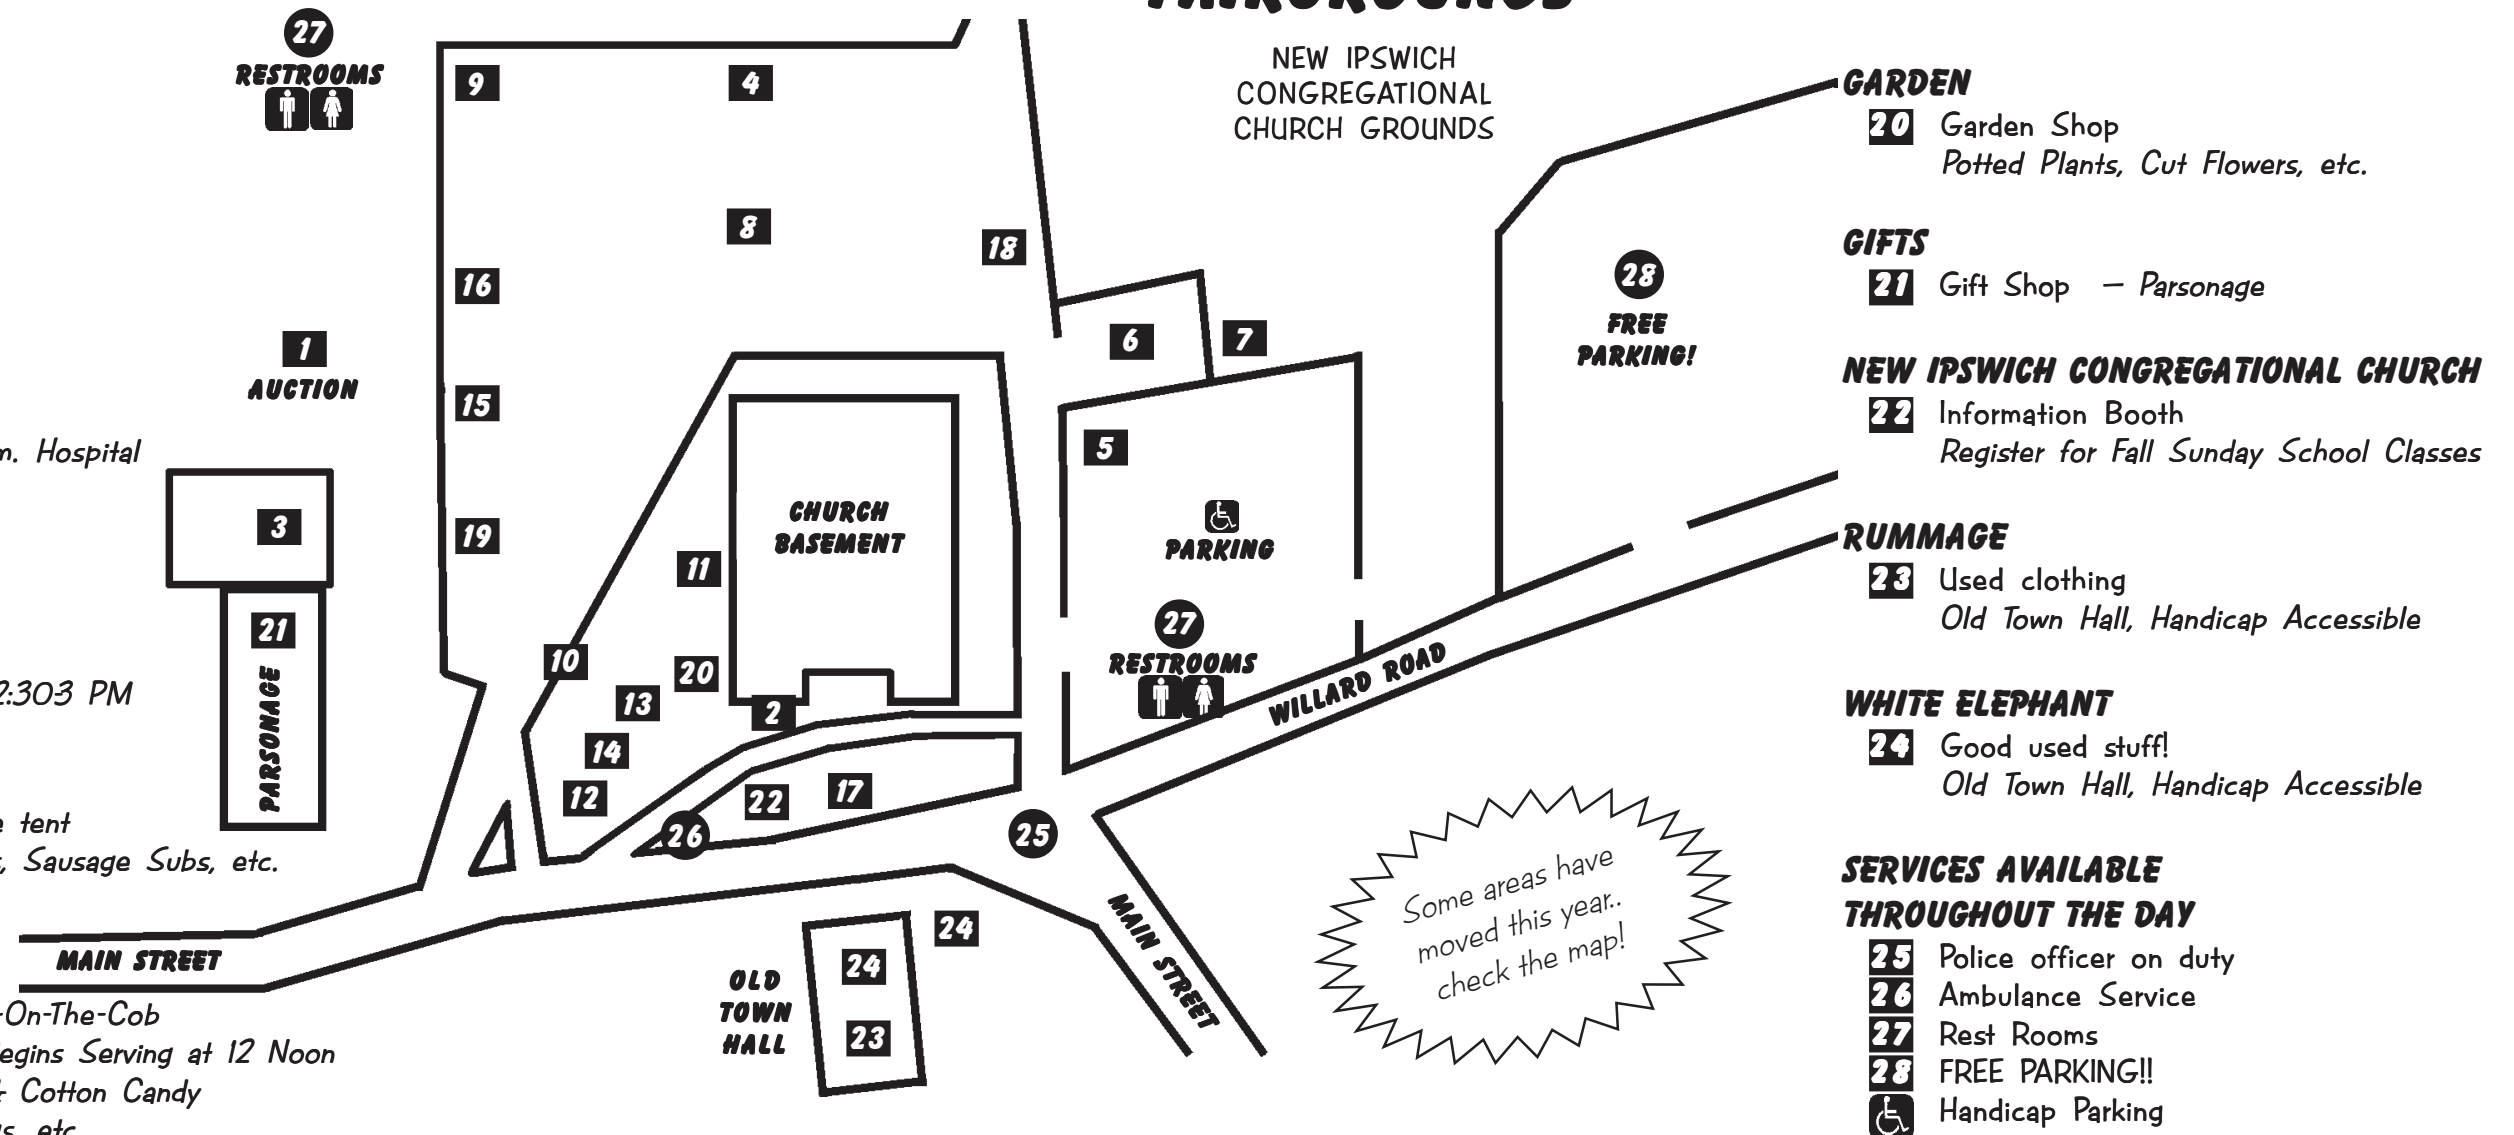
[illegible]

27
RESTROOMS

9
4
8
18
16
1
AUCTION
15
m. Hospital
3
19
11
CHURCH BASEMENT
21
PARSONAGE
2:303 PM
10
20
13
2
14
12
22
17
26
e tent
, Sausage Subs, etc.
MAIN STREET
-On-The-Cob
egins Serving at 12 Noon
Cotton Candy
s, etc.
OLD TOWN HALL
24
24
23

NEW IPSWICH CONGREGATIONAL CHURCH GROUNDS

6
7
5
PARKING
27
RESTROOMS
WILLARD ROAD
25
MAIN STREET
28
FREE PARKING!

Some areas have moved this year.. check the map!

GARDEN
20 Garden Shop
Potted Plants, Cut Flowers, etc.

GIFTS
21 Gift Shop – Parsonage

NEW IPSWICH CONGREGATIONAL CHURCH
22 Information Booth
Register for Fall Sunday School Classes

RUMMAGE
23 Used clothing
Old Town Hall, Handicap Accessible

WHITE ELEPHANT
24 Good used stuff!
Old Town Hall, Handicap Accessible

SERVICES AVAILABLE THROUGHOUT THE DAY
25 Police officer on duty
26 Ambulance Service
27 Rest Rooms
28 FREE PARKING!!
Handicap Parking